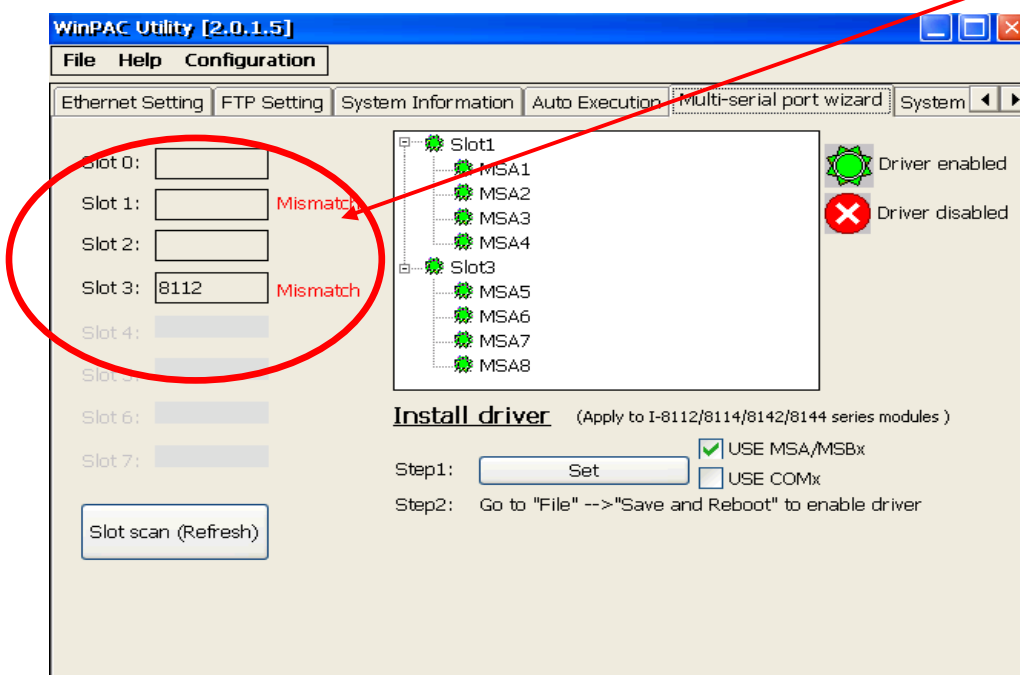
WinPAC Utility [2.0.1.5]

File Help Configuration

Ethernet Setting | FTP Setting | System Information | Auto Execution | Multi-serial port wizard | System

Slot 0:
Slot 1: Mismatch
Slot 2:
Slot 3: 8112 Mismatch
Slot 4:
Slot 5:
Slot 6:
Slot 7:

Slot scan (Refresh)

Slot1
MSA1
MSA2
MSA3
MSA4
Slot3
MSA5
MSA6
MSA7
MSA8

Driver enabled
Driver disabled

Install driver (Apply to I-8112/8114/8142/8144 series modules )

Step1: Set
USE MSA/MSBx
USE COMx

Step2: Go to "File" -->"Save and Reboot" to enable driver